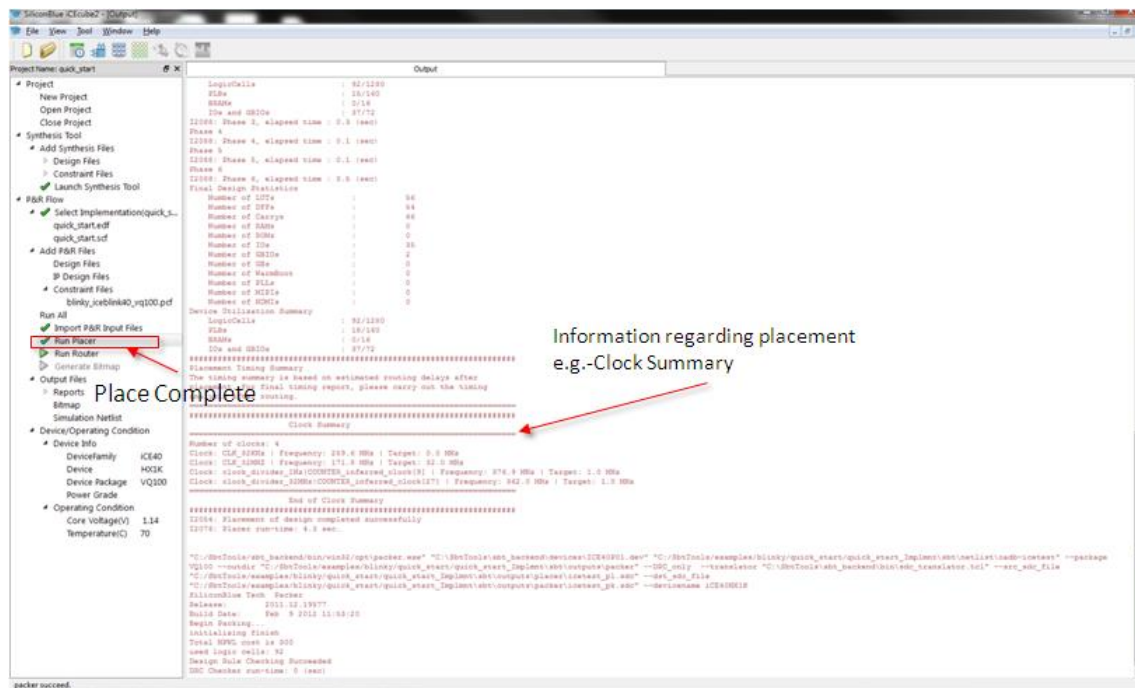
SiliconBlue iCEcube2 - [Output]

File View Tool Window Help

Project Name: quick_start

Output

Project
New Project
Open Project
Close Project
Synthesis Tool
Add Synthesis Files
Design Files
Constraint Files
Launch Synthesis Tool
P&R Flow
Select Implementation(quick_s...
quick_start.edf
quick_start.scf
Add P&R Files
Design Files
IP Design Files
Constraint Files
blinky_iceblink40_vq100.pcf
Run All
Import P&R Input Files
Run Placer
Run Router
Generate Bitmap
Output Files
Reports
Bitmap
Simulation Netlist
Device/Operating Condition
Device Info
DeviceFamily iCE40
Device HX1K
Device Package VQ100
Power Grade
Operating Condition
Core Voltage(V) 1.14
Temperature(C) 70

Place Complete

LogicCells : 92/1280
PLBs : 18/160
BRAMs : 0/16
IOs and GBIOs : 37/72
I2088: Phase 3, elapsed time : 0.0 (sec)
Phase 4
I2088: Phase 4, elapsed time : 0.1 (sec)
Phase 5
I2088: Phase 5, elapsed time : 0.1 (sec)
Phase 6
I2088: Phase 6, elapsed time : 0.0 (sec)
Final Design Statistics
Number of LUTs : 56
Number of DFFs : 64
Number of Carrys : 46
Number of RAMs : 0
Number of ROMs : 0
Number of IOs : 35
Number of GBIOs : 2
Number of GBs : 0
Number of WarmBoot : 0
Number of PLLs : 0
Number of MIPIs : 0
Number of MCMIs : 0
Device Utilization Summary
LogicCells : 92/1280
PLBs : 18/160
BRAMs : 0/16
IOs and GBIOs : 37/72
Placement Timing Summary
The timing summary is based on estimated routing delays after
placement. For final timing report, please carry out the timing
analysis after routing.

Clock Summary

Number of clocks: 4
Clock: CLK_32MHz | Frequency: 269.6 MHz | Target: 3.0 MHz
Clock: CLK_32MHZ | Frequency: 171.0 MHz | Target: 32.0 MHz
Clock: clock_divider_1Hz|COUNTER_inferred_clock[9] | Frequency: 874.9 MHz | Target: 1.0 MHz
Clock: clock_divider_32MHz|COUNTER_inferred_clock[17] | Frequency: 842.0 MHz | Target: 1.0 MHz

End of Clock Summary

I2054: Placement of design completed successfully
I2076: Placer run-time: 4.3 sec.

"C:/SbtTools/sbt_backend/bin/win32/opt\packer.exe" "C:\SbtTools\sbt_backend\devices\ICE40P01.dev" "C:/SbtTools/examples/blinky/quick_start/quick_start_Implmnt\sbt\netlist\oadb-icetest" --package VQ100 --outdir "C:/SbtTools/examples/blinky/quick_start/quick_start_Implmnt\sbt\outputs\packer" --DRC_only --translator "C:\SbtTools\sbt_backend\bin\sdc_translator.tcl" --src_sdc_file "C:/SbtTools/examples/blinky/quick_start/quick_start_Implmnt\sbt\outputs\placer\icetest_pl.sdc" --dst_sdc_file "C:/SbtTools/examples/blinky/quick_start/quick_start_Implmnt\sbt\outputs\packer\icetest_pk.sdc" --devicename iCE40HX1K
SiliconBlue Tech Packer
Release: 2011.12.19577
Build Date: Feb 9 2012 11:03:20
Begin Packing...
initializing finish
Total HPWL cost is 300
used logic cells: 92
Design Rule Checking Succeeded
DRC Checker run-time: 0 (sec)

Information regarding placement
e.g.-Clock Summary

packer succeed.